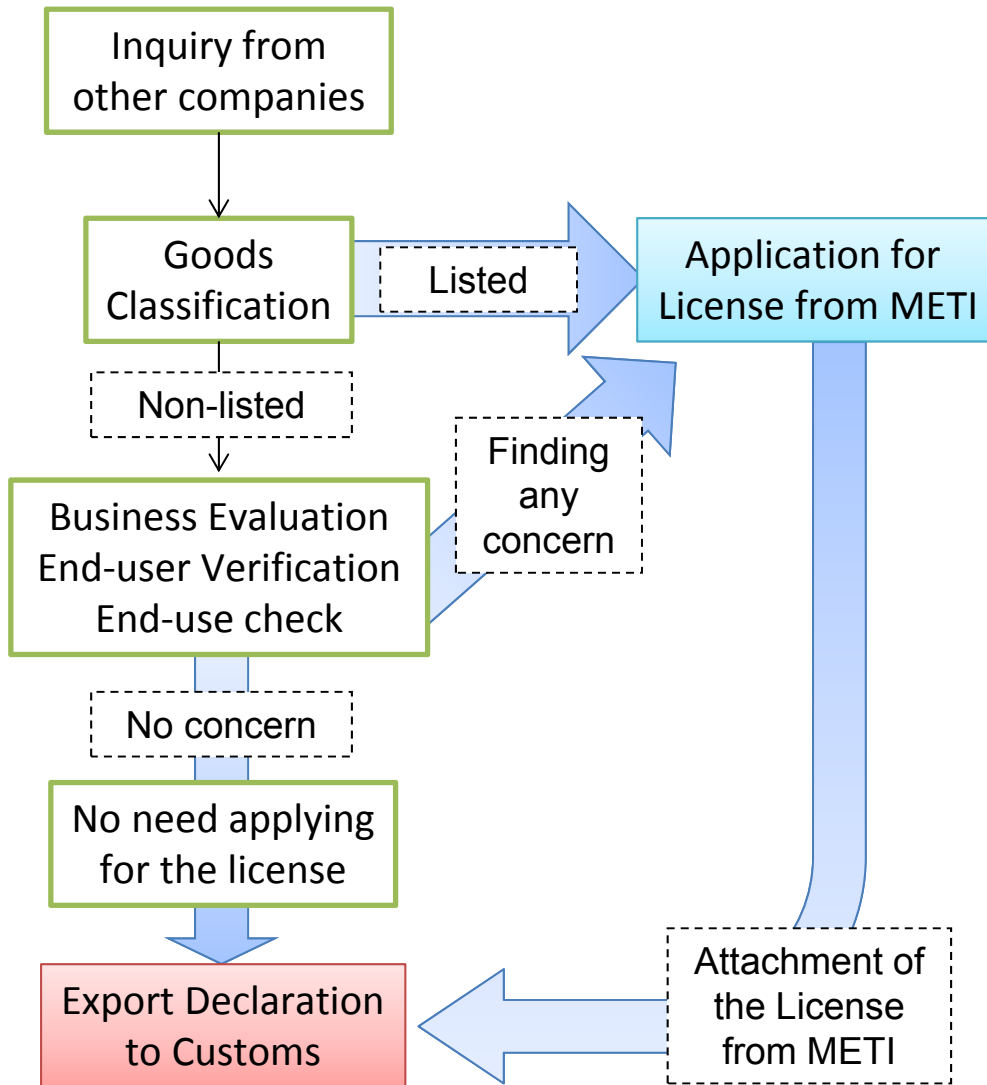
Inquiry from other companies

Goods Classification

Listed

Application for License from METI

Non-listed

Finding any concern

Business Evaluation
End-user Verification
End-use check

No concern

No need applying for the license

Attachment of the License from METI

Export Declaration to Customs